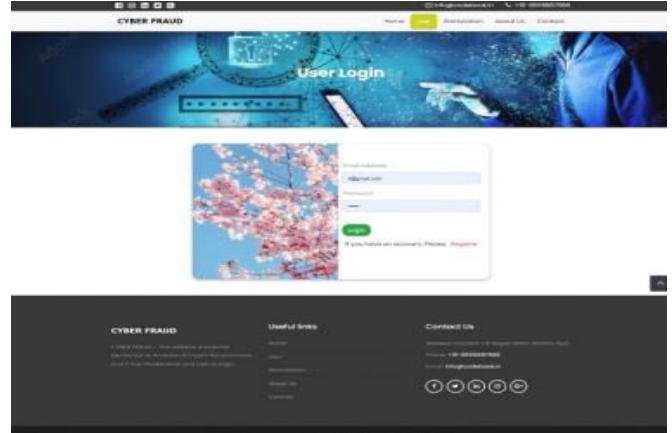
info@codebook.in +91 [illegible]

CYBER FRAUD

Home User Workstation About Us Contact

User Login

Email Address

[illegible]gmail.com

Password

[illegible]

Login

If you have an account, Please Register

CYBER FRAUD

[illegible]

Useful links

Home

User

Workstation

About Us

Contact

Contact Us

Address: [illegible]

Phone: +91 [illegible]

Email: info@codebook.in